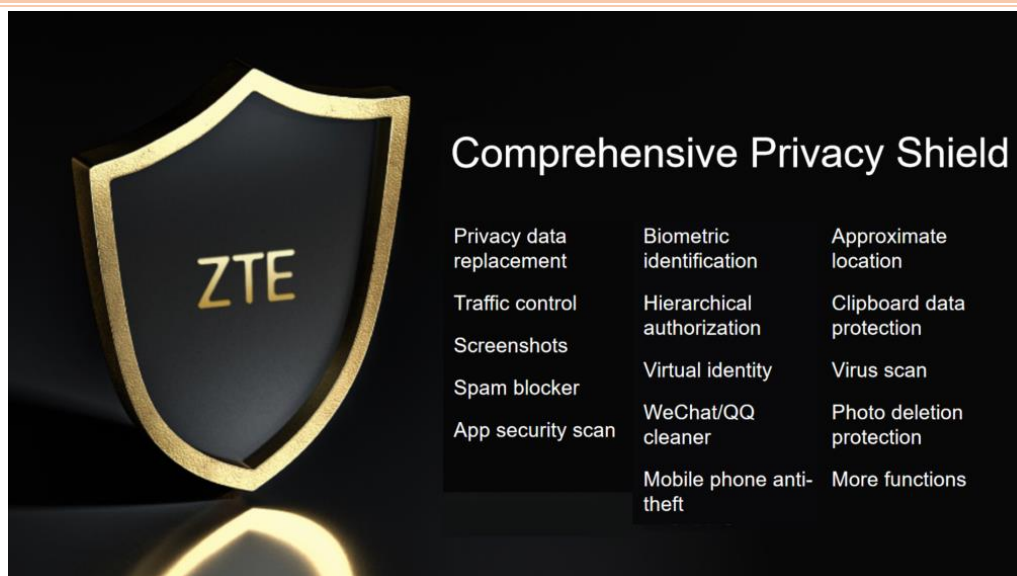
ZTE

Comprehensive Privacy Shield

Privacy data replacement

Traffic control

Screenshots

Spam blocker

App security scan

Biometric identification

Hierarchical authorization

Virtual identity

WeChat/QQ cleaner

Mobile phone anti-theft

Approximate location

Clipboard data protection

Virus scan

Photo deletion protection

More functions